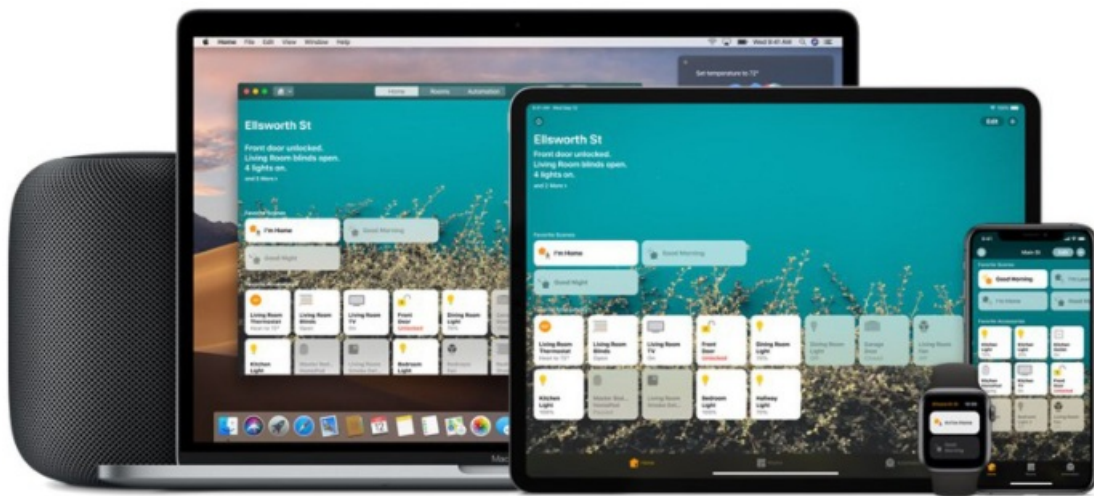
Home File Edit View Window Help

Wed 9:41 AM

Set temperature to 72°

Home Rooms Automation

Ellsworth St

Front door unlocked. Living Room blinds open. 4 lights on.

and 6 More >

Favorite Scenes

I'm Home

Good Morning

Good Night

Living Room Thermostat

Living Room Blinds

Living Room TV

Front Door Unlocked

Dining Room Light

Kitchen Light

Bedroom Light

Ellsworth St

Front door unlocked. Living Room blinds open. 4 lights on.

and 2 More >

Edit

Favorite Scenes

I'm Home

Good Morning

Good Night

Living Room Thermostat

Living Room Blinds

Living Room TV

Front Door Unlocked

Dining Room Light

Dining Room Light

Garage Door

Living Room Fan

Kitchen Light

Bedroom Light

Hallway Light

Home

Rooms

Automation

Main St

Good Morning

I'm Home

Kitchen Light

Arrive Home

9:41